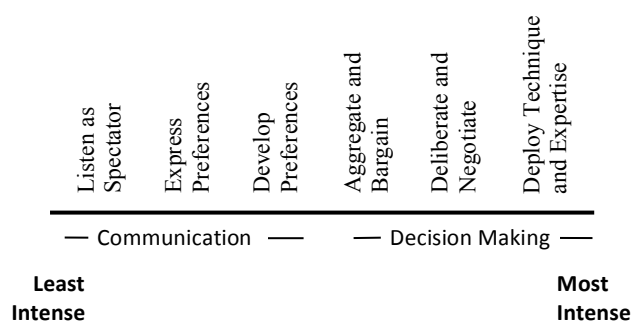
Listen as Spectator

Express Preferences

Develop Preferences

Aggregate and Bargain

Deliberate and Negotiate

Deploy Technique and Expertise

— Communication —

— Decision Making —

Least Intense

Most Intense